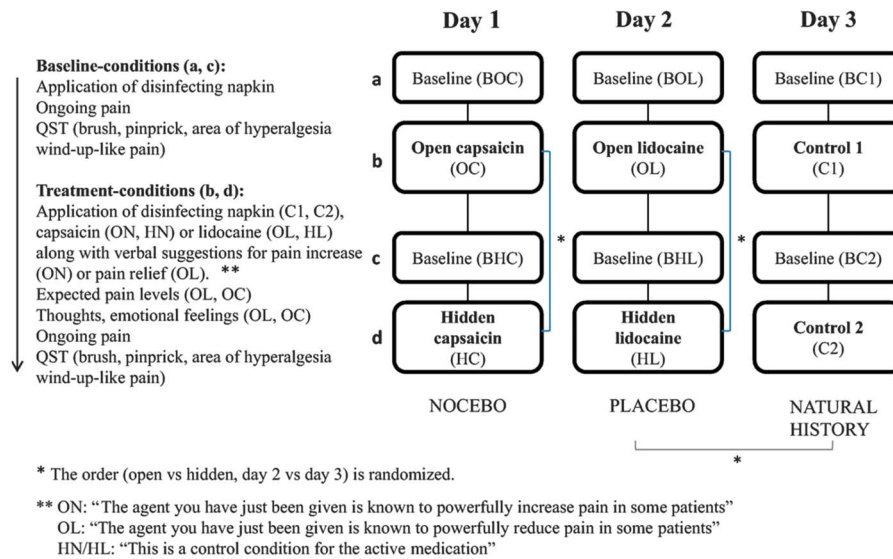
**Baseline-conditions (a, c):**
Application of disinfecting napkin
Ongoing pain
QST (brush, pinprick, area of hyperalgesia wind-up-like pain)

**Treatment-conditions (b, d):**
Application of disinfecting napkin (C1, C2), capsaicin (ON, HN) or lidocaine (OL, HL) along with verbal suggestions for pain increase (ON) or pain relief (OL). **
Expected pain levels (OL, OC)
Thoughts, emotional feelings (OL, OC)
Ongoing pain
QST (brush, pinprick, area of hyperalgesia wind-up-like pain)

| | Day 1 | Day 2 | Day 3 |
|---|---|---|---|
| a | Baseline (BOC) | Baseline (BOL) | Baseline (BC1) |
| b | Open capsaicin (OC) | Open lidocaine (OL) | Control 1 (C1) |
| c | Baseline (BHC) | Baseline (BHL) | Baseline (BC2) |
| d | Hidden capsaicin (HC) | Hidden lidocaine (HL) | Control 2 (C2) |
| | NOCEBO | PLACEBO | NATURAL HISTORY |

*

*

*

* The order (open vs hidden, day 2 vs day 3) is randomized.

** ON: "The agent you have just been given is known to powerfully increase pain in some patients"
OL: "The agent you have just been given is known to powerfully reduce pain in some patients"
HN/HL: "This is a control condition for the active medication"